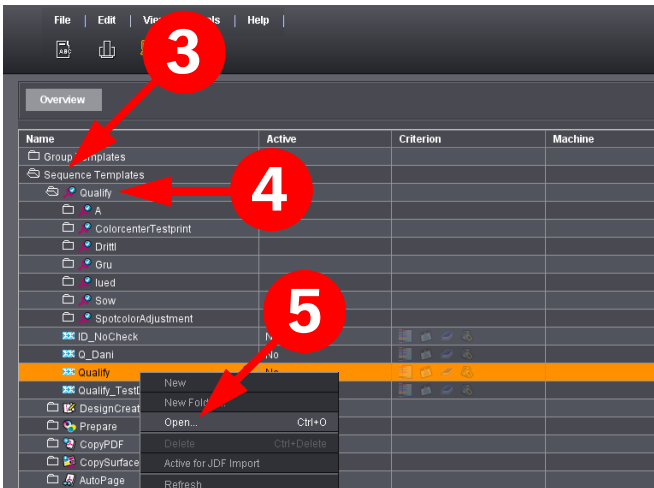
File | Edit | Vie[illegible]ls | Help |

3

Overview

| Name | Active | Criterion | Machine |
|---|---|---|---|
| Group Templates | | | |
| Sequence Templates | | | |
| Qualify | | | |
| A | | | |
| ColorcenterTestprint | | | |
| Drittl | | | |
| Gru | | | |
| lued | | | |
| Sow | | | |
| SpotcolorAdjustment | | | |
| ID_NoCheck | No | | |
| Q_Dani | No | | |
| Qualify | No | | |
| Qualify_TestD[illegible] | | | |
| DesignCreat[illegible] | | | |
| Prepare | | | |
| CopyPDF | | | |
| CopySurface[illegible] | | | |
| AutoPage | | | |

4

5

New
New Fold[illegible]
Open... Ctrl+O
Delete Ctrl+Delete
Active for JDF Import
Refresh